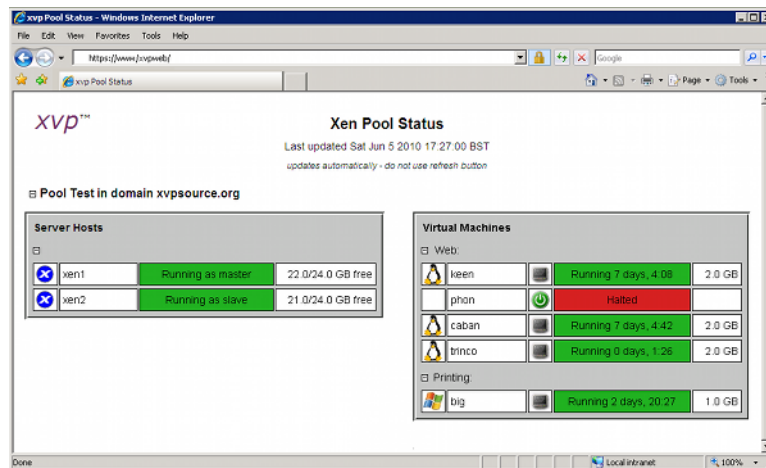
xvp Pool Status - Windows Internet Explorer

File Edit View Favorites Tools Help

https://www/xvpweb/

Google

xvp Pool Status

Page Tools

xvp™

Xen Pool Status

Last updated Sat Jun 5 2010 17:27:00 BST

updates automatically - do not use refresh button

⊟ Pool Test in domain xvpsource.org

Server Hosts

⊟

| | | | |
|---|---|---|---|
| | xen1 | Running as master | 22.0/24.0 GB free |
| | xen2 | Running as slave | 21.0/24.0 GB free |

Virtual Machines

⊟ Web:

| | | | | |
|---|---|---|---|---|
| | keen | | Running 7 days, 4:08 | 2.0 GB |
| | phon | | Halted | |
| | caban | | Running 7 days, 4:42 | 2.0 GB |
| | trinco | | Running 0 days, 1:26 | 2.0 GB |

⊟ Printing:

| | | | | |
|---|---|---|---|---|
| | big | | Running 2 days, 20:27 | 1.0 GB |

Done

Local intranet

100%